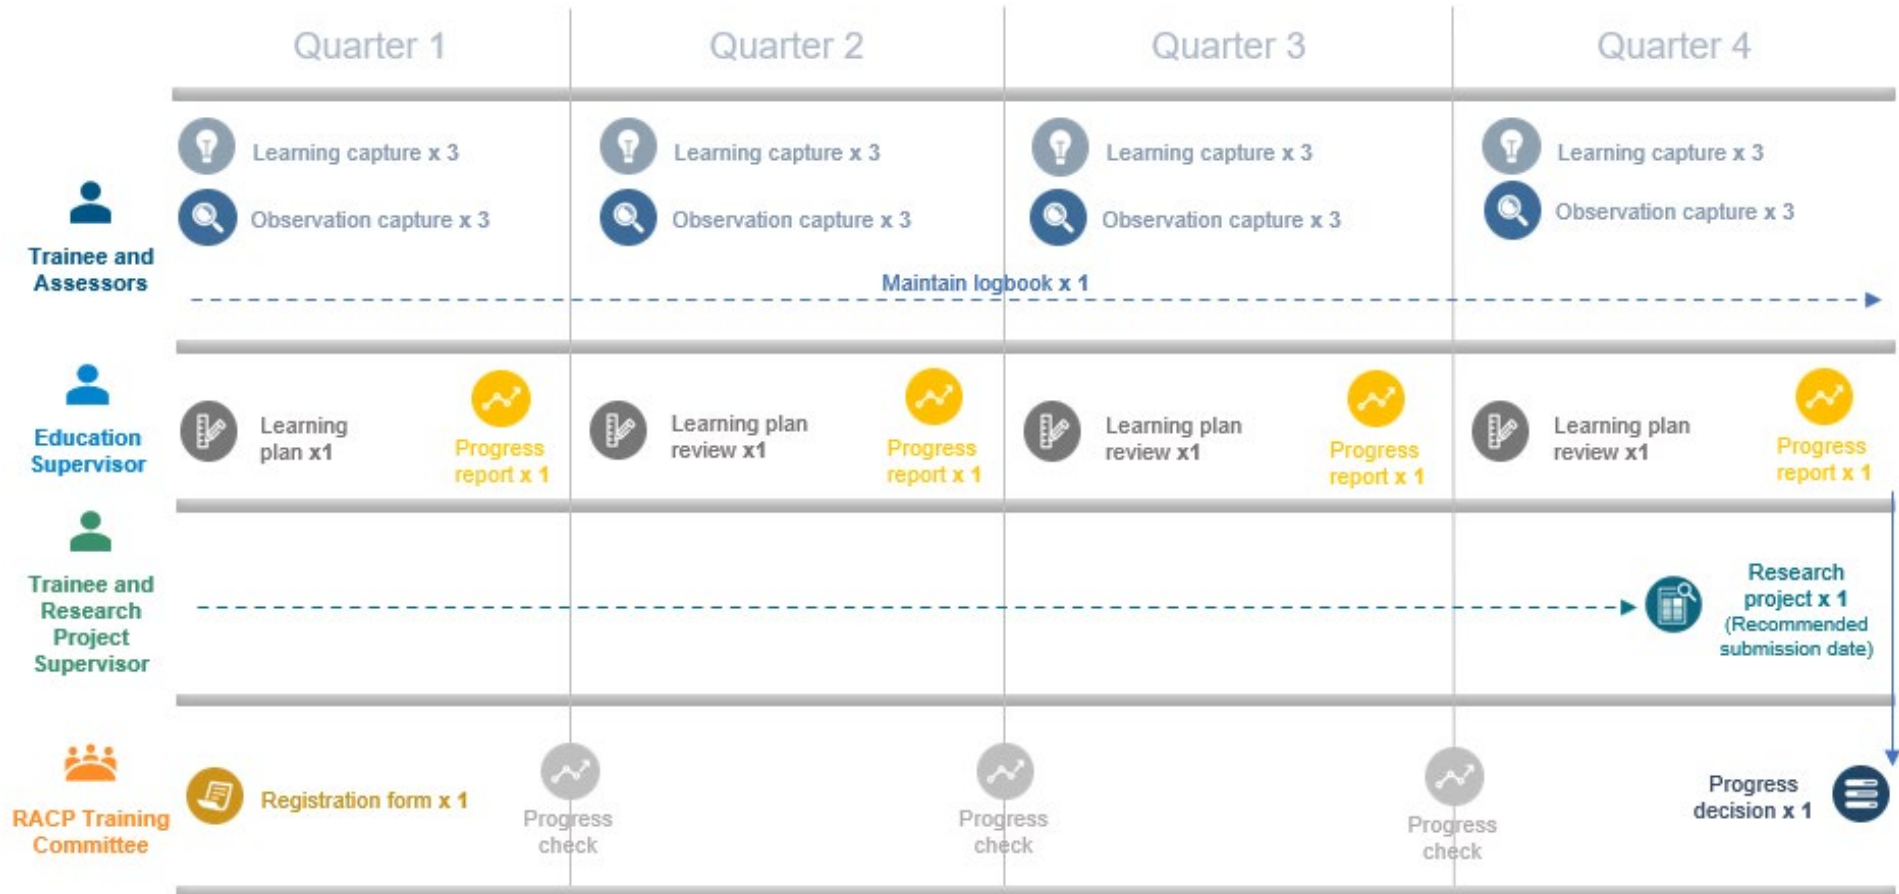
Quarter 1

Quarter 2

Quarter 3

Quarter 4

Trainee and Assessors

Learning capture x 3

Observation capture x 3

Learning capture x 3

Observation capture x 3

Learning capture x 3

Observation capture x 3

Learning capture x 3

Observation capture x 3

Maintain logbook x 1

Education Supervisor

Learning plan x1

Progress report x 1

Learning plan review x1

Progress report x 1

Learning plan review x1

Progress report x 1

Learning plan review x1

Progress report x 1

Trainee and Research Project Supervisor

Research project x 1 (Recommended submission date)

RACP Training Committee

Registration form x 1

Progress check

Progress check

Progress check

Progress decision x 1